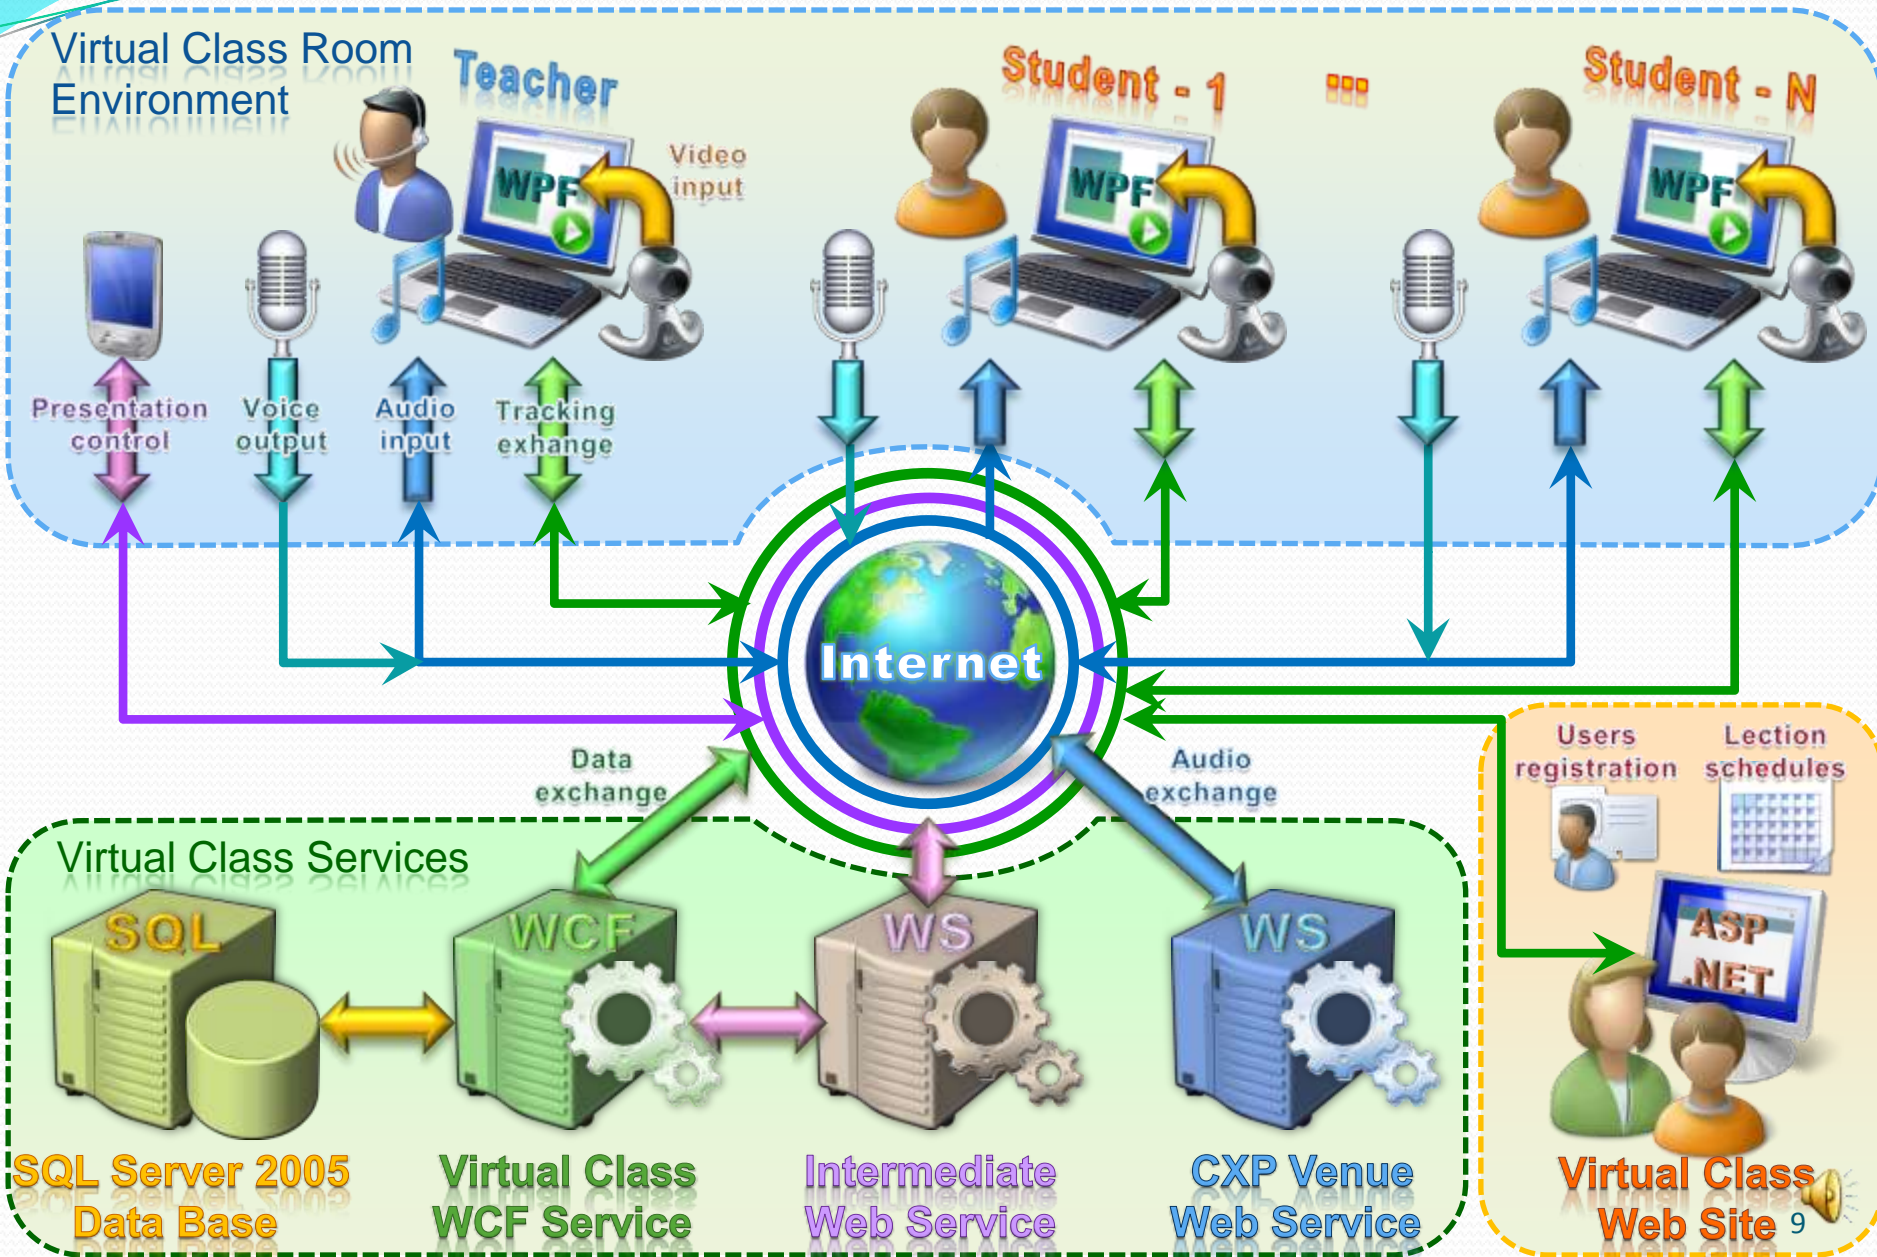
Virtual Class Room Environment

Teacher

Student - 1

...

Student - N

WPF

WPF

WPF

Video input

Presentation control

Voice output

Audio input

Tracking exhange

Internet

Data exchange

Audio exchange

Users registration

Lection schedules

Virtual Class Services

SQL

WCF

WS

WS

ASP .NET

SQL Server 2005 Data Base

Virtual Class WCF Service

Intermediate Web Service

CXP Venue Web Service

Virtual Class Web Site

9